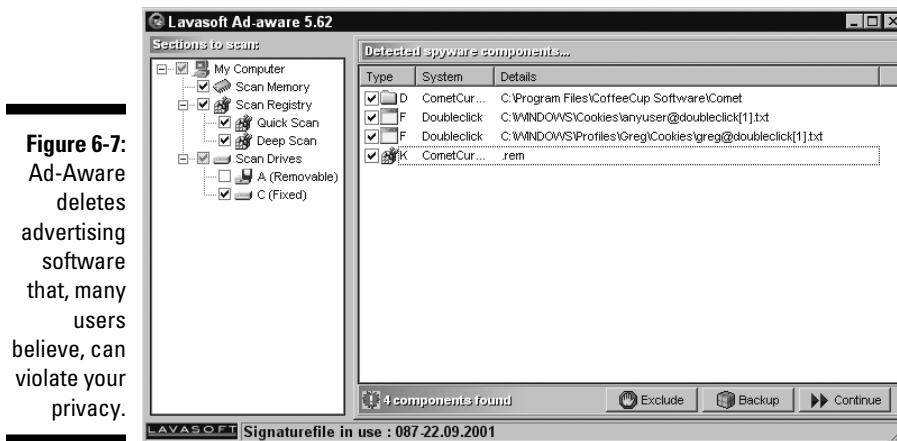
Figure 6-7: Ad-Aware deletes advertising software that, many users believe, can violate your privacy.

Lavasoft Ad-aware 5.62

Sections to scan:

My Computer
Scan Memory
Scan Registry
Quick Scan
Deep Scan
Scan Drives
A (Removable)
C (Fixed)

Detected spyware components...

| Type | System | Details |
|---|---|---|
| D | CometCur... | C:\Program Files\CoffeeCup Software\Comet |
| F | Doubleclick | C:\WINDOWS\Cookies\anyuser@doubleclick[1].txt |
| F | Doubleclick | C:\WINDOWS\Profiles\Greg\Cookies\greg@doubleclick[1].txt |
| K | CometCur... | .rem |

4 components found

Exclude

Backup

Continue

LAVASOFT Signaturefile in use : 087-22.09.2001